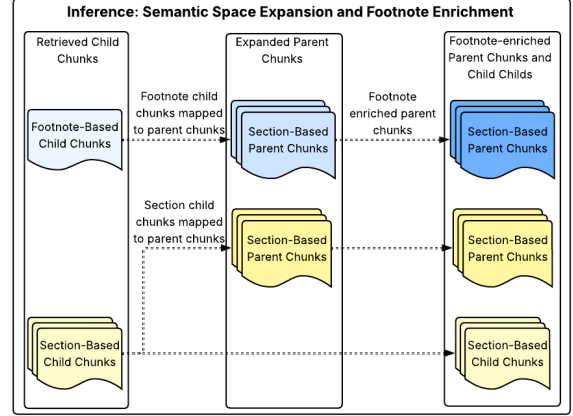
Inference: Semantic Space Expansion and Footnote Enrichment

Retrieved Child Chunks

Footnote-Based Child Chunks

Section-Based Child Chunks

Footnote child chunks mapped to parent chunks

Section child chunks mapped to parent chunks

Expanded Parent Chunks

Section-Based Parent Chunks

Section-Based Parent Chunks

Footnote enriched parent chunks

Footnote-enriched Parent Chunks and Child Childs

Section-Based Parent Chunks

Section-Based Parent Chunks

Section-Based Child Chunks